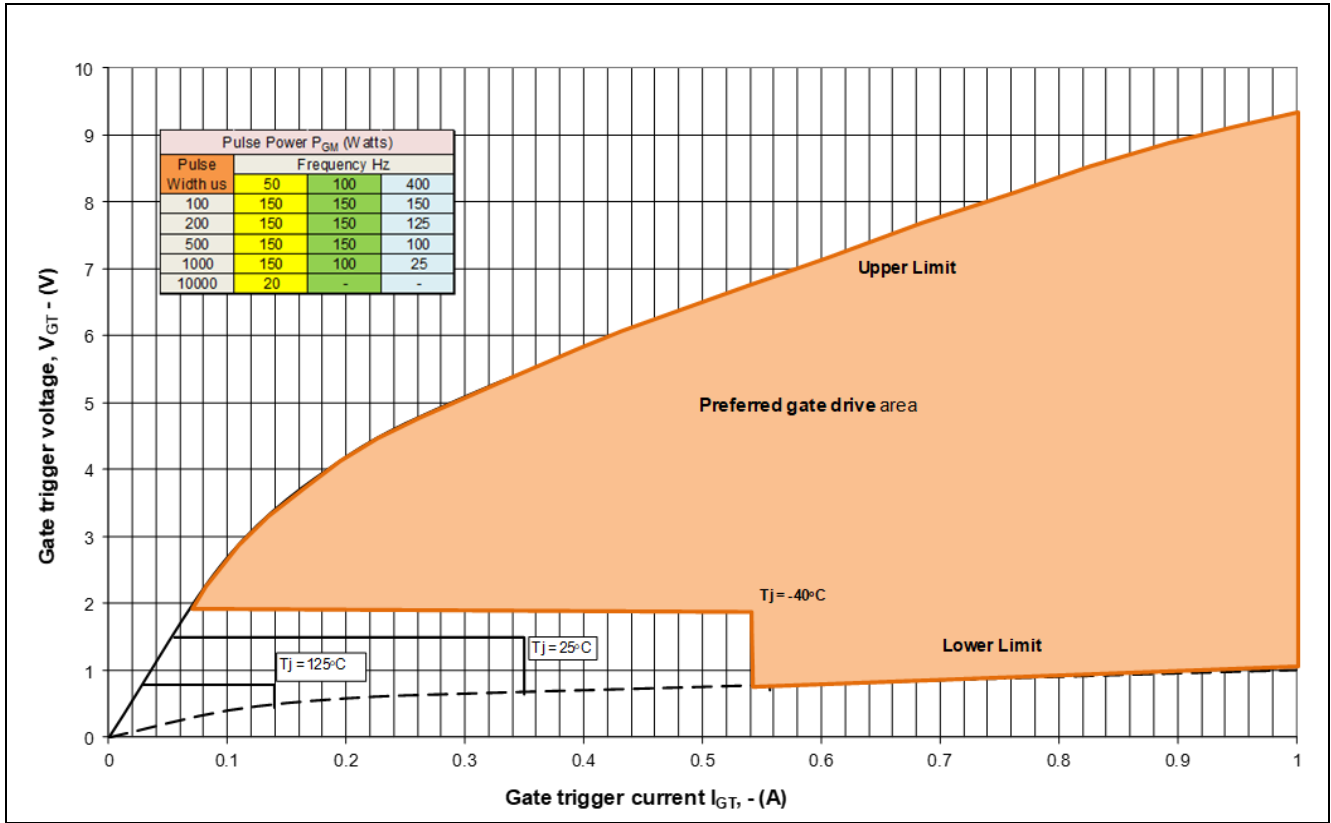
| Pulse Power $P_{GM}$ (Watts) | | | |
|---|---|---|---|
| Pulse Width us | Frequency Hz | | |
| | 50 | 100 | 400 |
| 100 | 150 | 150 | 150 |
| 200 | 150 | 150 | 125 |
| 500 | 150 | 150 | 100 |
| 1000 | 150 | 100 | 25 |
| 10000 | 20 | - | - |

10
9
8
7
6
5
4
3
2
1
0

Gate trigger voltage, $V_{GT}$ - (V)

Upper Limit

Preferred gate drive area

Tj = -40°C

Tj = 25°C

Tj = 125°C

Lower Limit

0 0.1 0.2 0.3 0.4 0.5 0.6 0.7 0.8 0.9 1

Gate trigger current $I_{GT}$, - (A)